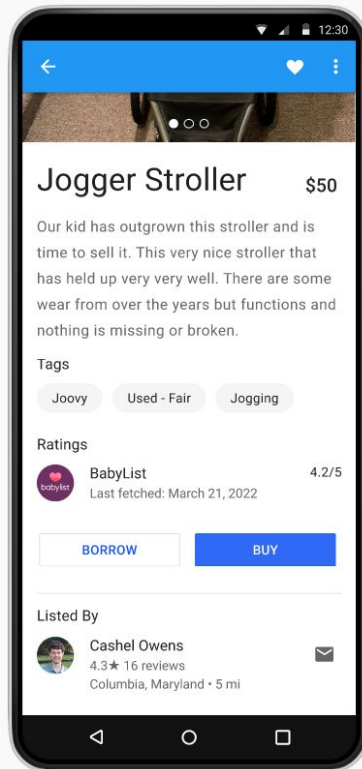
12:30

Jogger Stroller

$50

Our kid has outgrown this stroller and is time to sell it. This very nice stroller that has held up very very well. There are some wear from over the years but functions and nothing is missing or broken.

Tags

Joovy

Used - Fair

Jogging

Ratings

babylist

BabyList

Last fetched: March 21, 2022

4.2/5

BORROW

BUY

Listed By

Cashel Owens

4.3★ 16 reviews

Columbia, Maryland • 5 mi